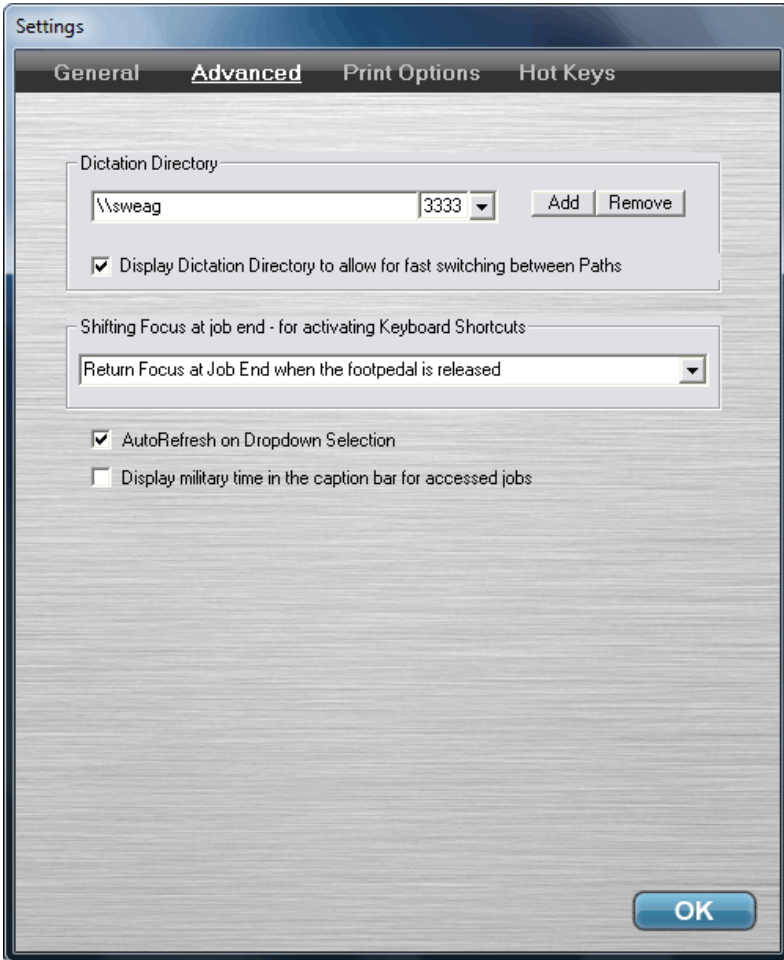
Settings

General Advanced Print Options Hot Keys

Dictation Directory

\\sweag 3333 Add Remove

☑ Display Dictation Directory to allow for fast switching between Paths

Shifting Focus at job end - for activating Keyboard Shortcuts

Return Focus at Job End when the footpedal is released

☑ AutoRefresh on Dropdown Selection

☐ Display military time in the caption bar for accessed jobs

OK